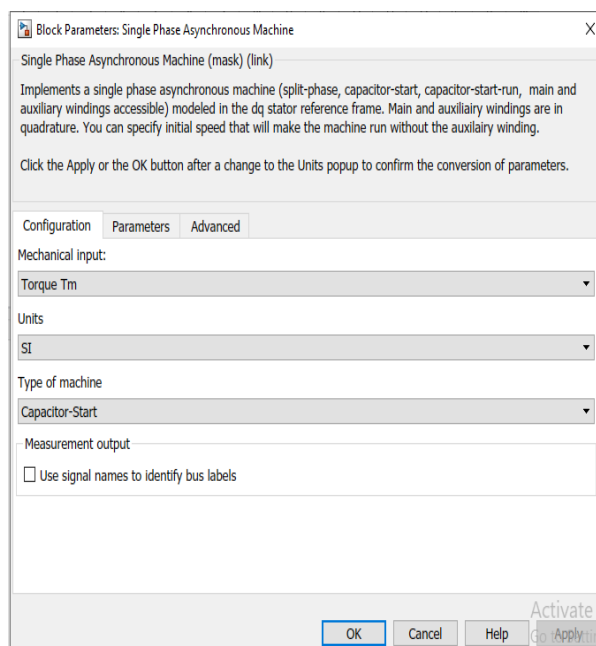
Block Parameters: Single Phase Asynchronous Machine

X

Single Phase Asynchronous Machine (mask) (link)

Implements a single phase asynchronous machine (split-phase, capacitor-start, capacitor-start-run, main and auxiliary windings accessible) modeled in the dq stator reference frame. Main and auxiliairy windings are in quadrature. You can specify initial speed that will make the machine run without the auxilairy winding.

Click the Apply or the OK button after a change to the Units popup to confirm the conversion of parameters.

Configuration | Parameters | Advanced

Mechanical input:

Torque Tm

Units

SI

Type of machine

Capacitor-Start

Measurement output

Use signal names to identify bus labels

Activate
Go to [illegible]

OK | Cancel | Help | Apply